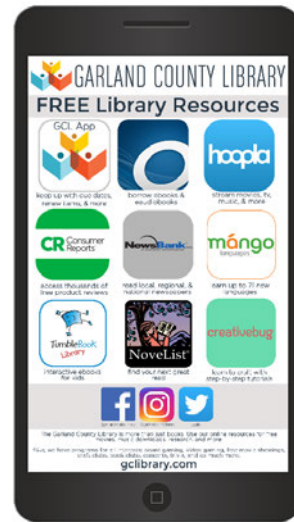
GARLAND COUNTY LIBRARY

FREE Library Resources

GCL App

keep up with due dates, renew items, & more

borrow ebooks & eaudiobooks

hoopla

stream movies, tv, music, & more

CR Consumer Reports

access thousands of free product reviews

NewsBank

read local, regional, & national newspapers

mango languages

learn up to 71 new languages

TumbleBook Library

interactive ebooks for kids

NoveList

find your next great read

creativebug

learn to craft with step-by-step tutorials

The Garland County Library is more than just books. Use our online resources for free movies, music, downloads, research, and more.

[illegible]

gclibrary.com